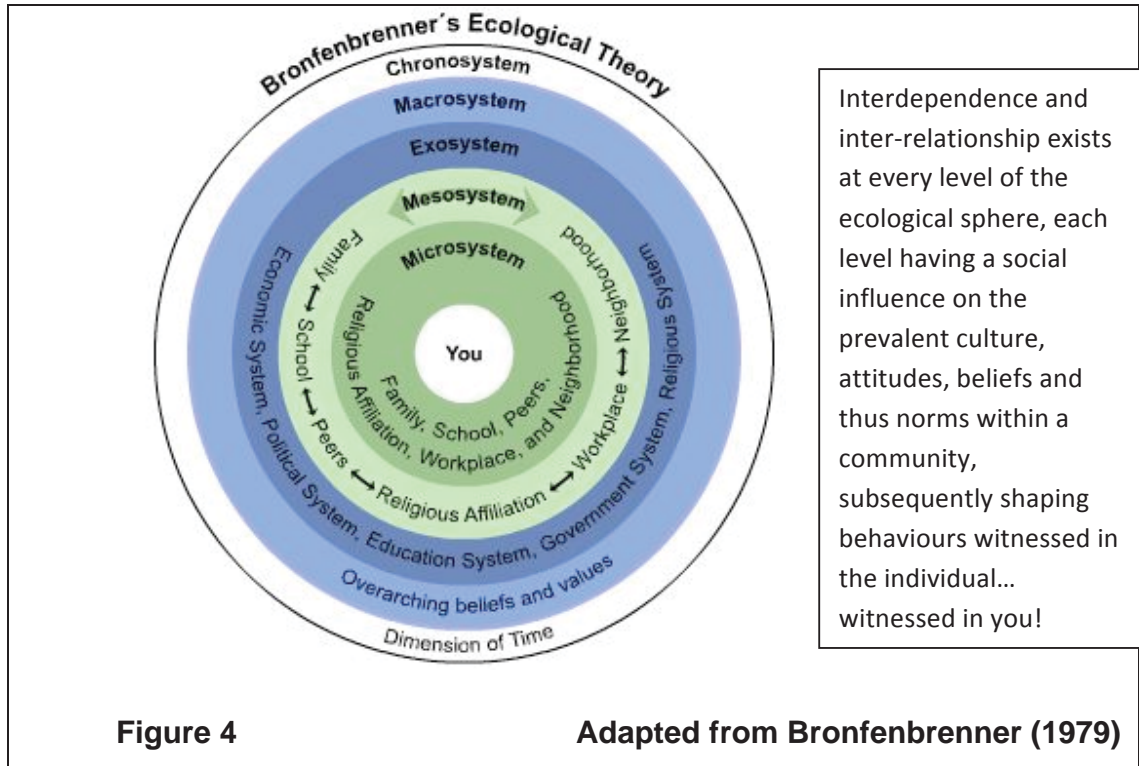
Bronfenbrenner's Ecological Theory

Chronosystem

Macrosystem

Exosystem

Mesosystem

Microsystem

You

Family, School, Peers, Religious Affiliation, Workplace, and Neighborhood

Family ⟷ School ⟷ Peers ⟷ Religious Affiliation ⟷ Workplace ⟷ Neighborhood

Economic System, Political System, Education System, Government System, Religious System

Overarching beliefs and values

Dimension of Time

Interdependence and inter-relationship exists at every level of the ecological sphere, each level having a social influence on the prevalent culture, attitudes, beliefs and thus norms within a community, subsequently shaping behaviours witnessed in the individual… witnessed in you!

Figure 4

Adapted from Bronfenbrenner (1979)